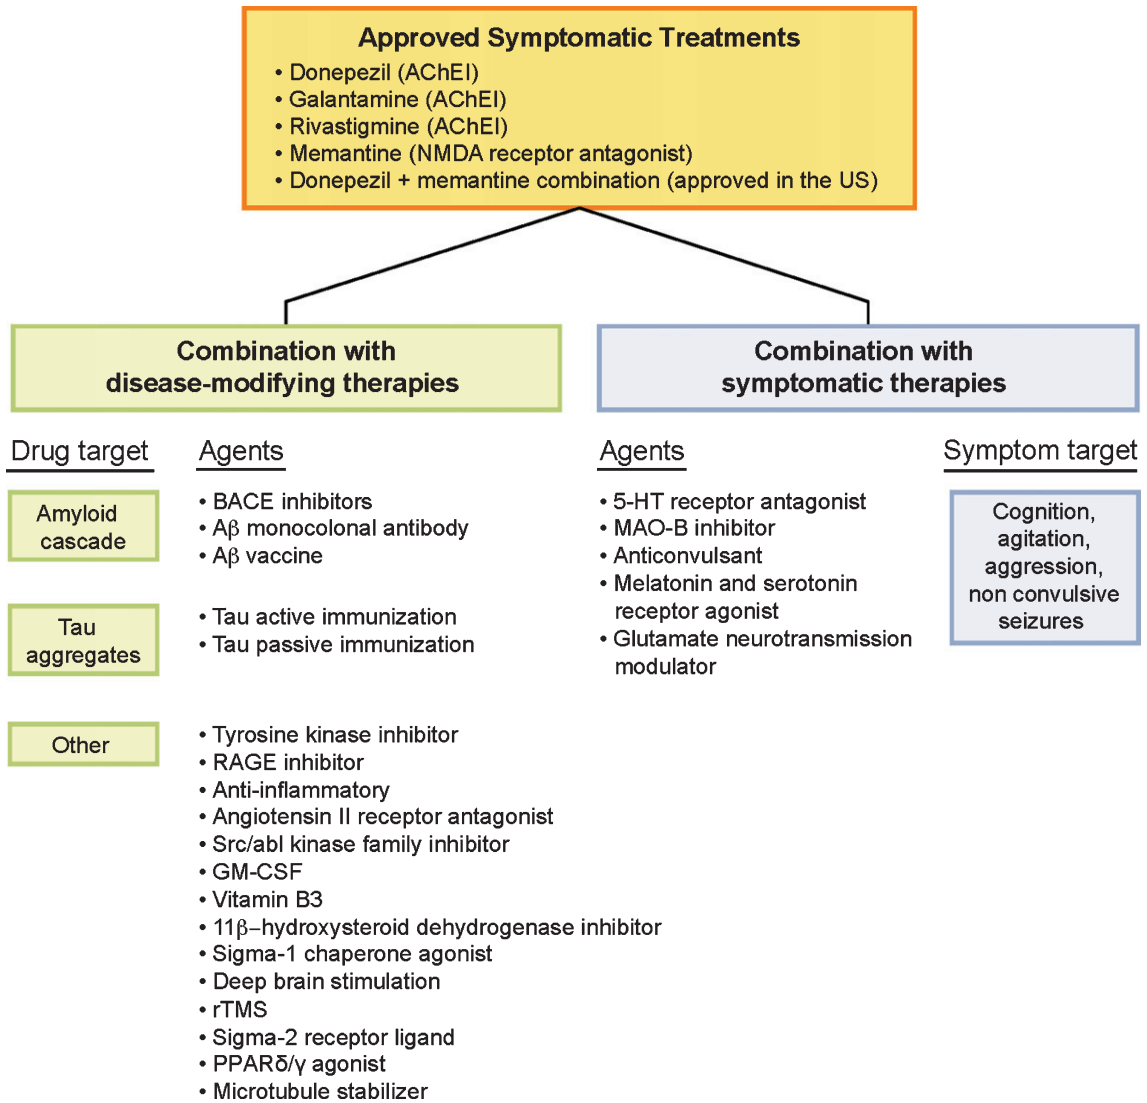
Approved Symptomatic Treatments
• Donepezil (AChEI)
• Galantamine (AChEI)
• Rivastigmine (AChEI)
• Memantine (NMDA receptor antagonist)
• Donepezil + memantine combination (approved in the US)

Combination with disease-modifying therapies

Combination with symptomatic therapies

Drug target

Agents

Amyloid cascade

• BACE inhibitors
• Aβ monocolonal antibody
• Aβ vaccine

Tau aggregates

• Tau active immunization
• Tau passive immunization

Other

• Tyrosine kinase inhibitor
• RAGE inhibitor
• Anti-inflammatory
• Angiotensin II receptor antagonist
• Src/abl kinase family inhibitor
• GM-CSF
• Vitamin B3
• 11β–hydroxysteroid dehydrogenase inhibitor
• Sigma-1 chaperone agonist
• Deep brain stimulation
• rTMS
• Sigma-2 receptor ligand
• PPARδ/γ agonist
• Microtubule stabilizer

Agents

• 5-HT receptor antagonist
• MAO-B inhibitor
• Anticonvulsant
• Melatonin and serotonin receptor agonist
• Glutamate neurotransmission modulator

Symptom target

Cognition, agitation, aggression, non convulsive seizures